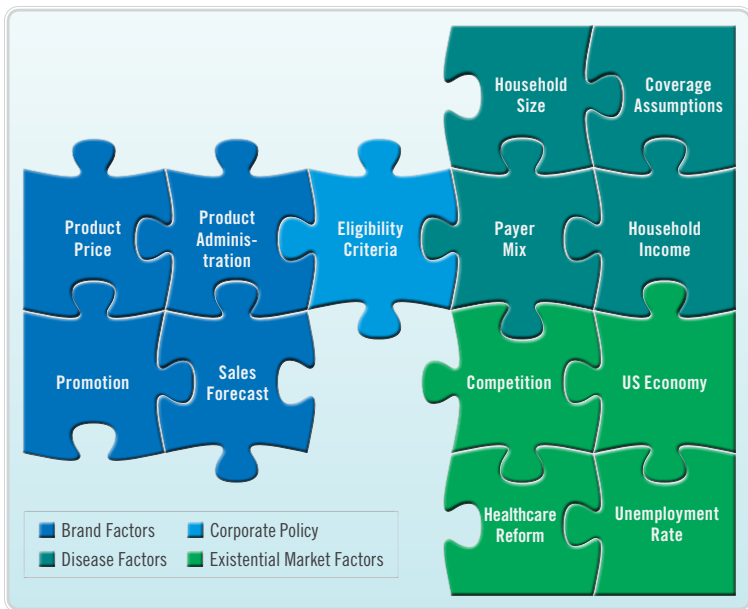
Household Size

Coverage Assumptions

Product Price

Product Administration

Eligibility Criteria

Payer Mix

Household Income

Promotion

Sales Forecast

Competition

US Economy

Healthcare Reform

Unemployment Rate

Brand Factors
Corporate Policy
Disease Factors
Existential Market Factors